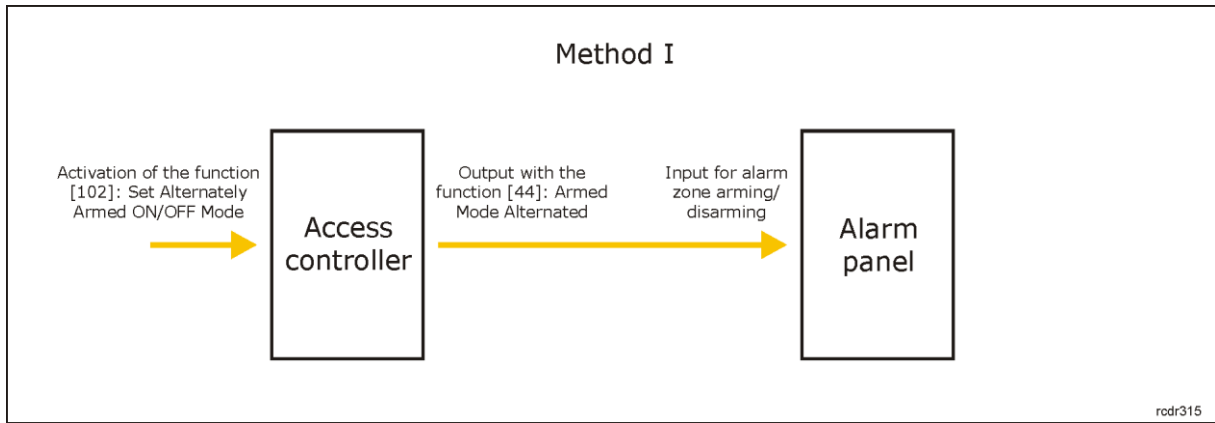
Method I

Activation of the function [102]: Set Alternately Armed ON/OFF Mode

Access controller

Output with the function [44]: Armed Mode Alternated

Input for alarm zone arming/ disarming

Alarm panel

rcdr315